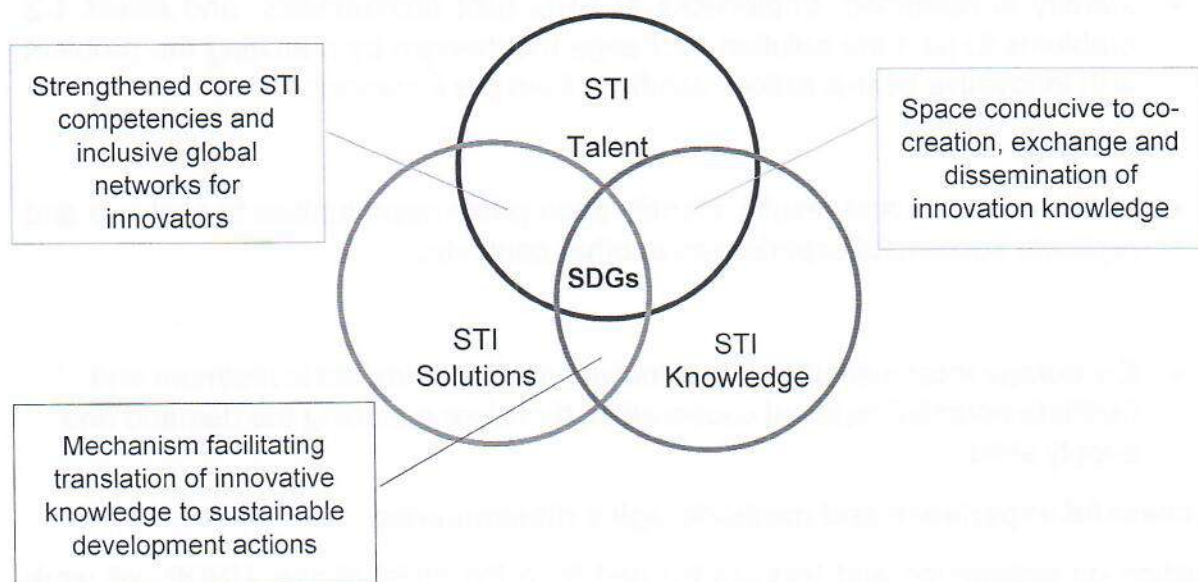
Strengthened core STI competencies and inclusive global networks for innovators

STI

Talent

Space conducive to co-creation, exchange and dissemination of innovation knowledge

SDGs

STI Solutions

STI Knowledge

Mechanism facilitating translation of innovative knowledge to sustainable development actions